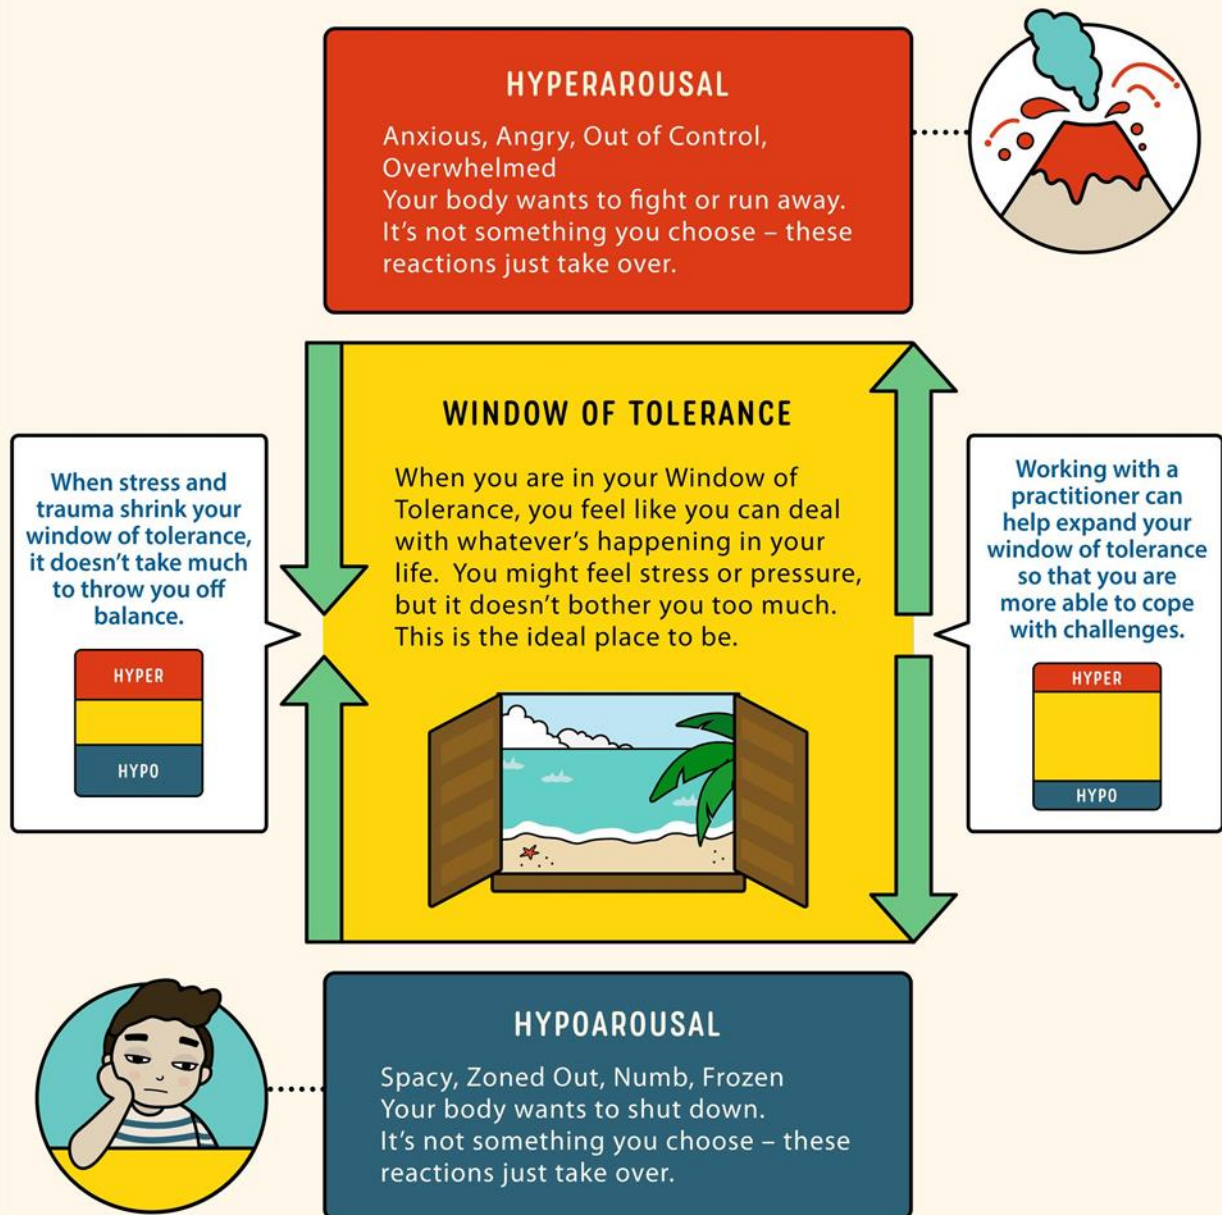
HYPERAROUSAL

Anxious, Angry, Out of Control, Overwhelmed
Your body wants to fight or run away.
It's not something you choose – these reactions just take over.

WINDOW OF TOLERANCE

When you are in your Window of Tolerance, you feel like you can deal with whatever's happening in your life. You might feel stress or pressure, but it doesn't bother you too much. This is the ideal place to be.

When stress and trauma shrink your window of tolerance, it doesn't take much to throw you off balance.

HYPER

HYPO

Working with a practitioner can help expand your window of tolerance so that you are more able to cope with challenges.

HYPER

HYPO

HYPOAROUSAL

Spacy, Zoned Out, Numb, Frozen
Your body wants to shut down.
It's not something you choose – these reactions just take over.